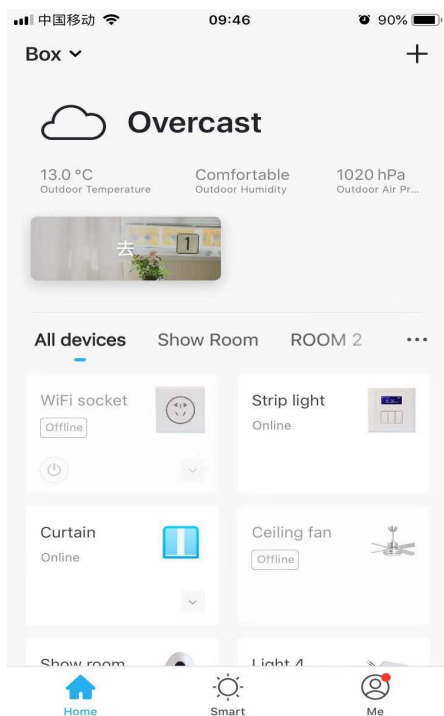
中国移动 09:46 90%

Box +

Overcast

13.0 °C
Outdoor Temperature

Comfortable
Outdoor Humidity

1020 hPa
Outdoor Air Pr...

去 1

All devices Show Room ROOM 2 ...

WiFi socket
Offline

Strip light
Online

Curtain
Online

Ceiling fan
Offline

Show room

Light 4

Home Smart Me